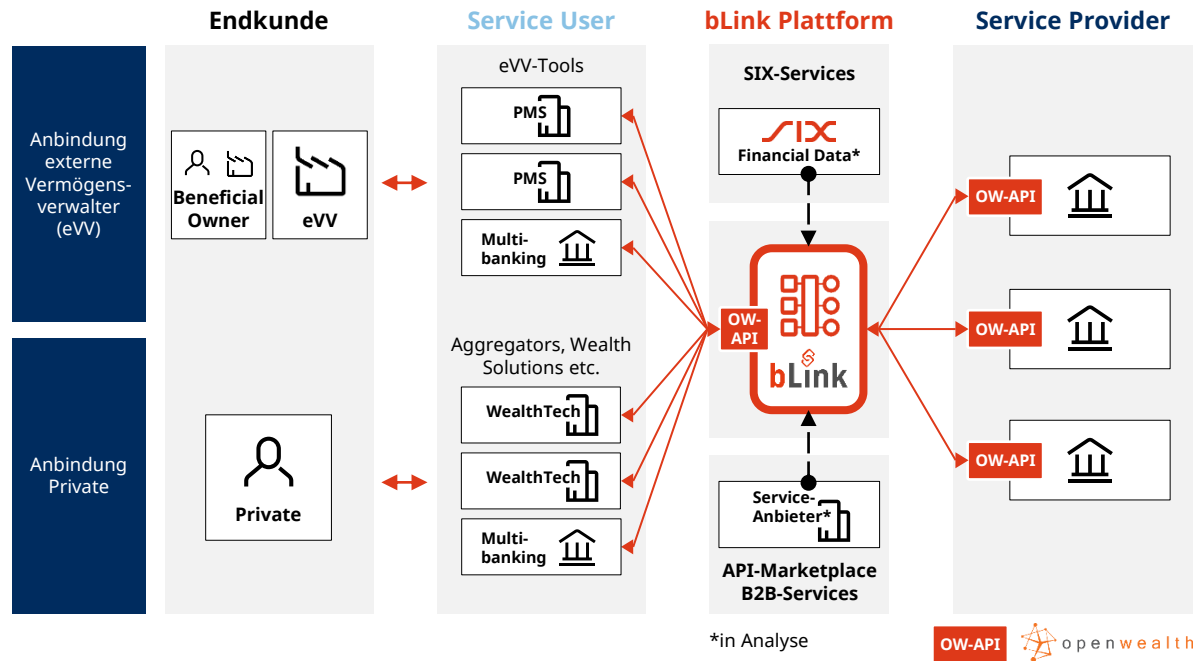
Endkunde
Service User
bLink Plattform
Service Provider

Anbindung externe Vermögensverwalter (eVV)

Anbindung Private

Beneficial Owner
eVV

Private

eVV-Tools
PMS
PMS
Multibanking

Aggregators, Wealth Solutions etc.
WealthTech
WealthTech
Multibanking

SIX-Services
SIX
Financial Data*

OW-API
bLink

Service-Anbieter*
API-Marketplace B2B-Services

OW-API
OW-API
OW-API

*in Analyse

OW-API
openwealth